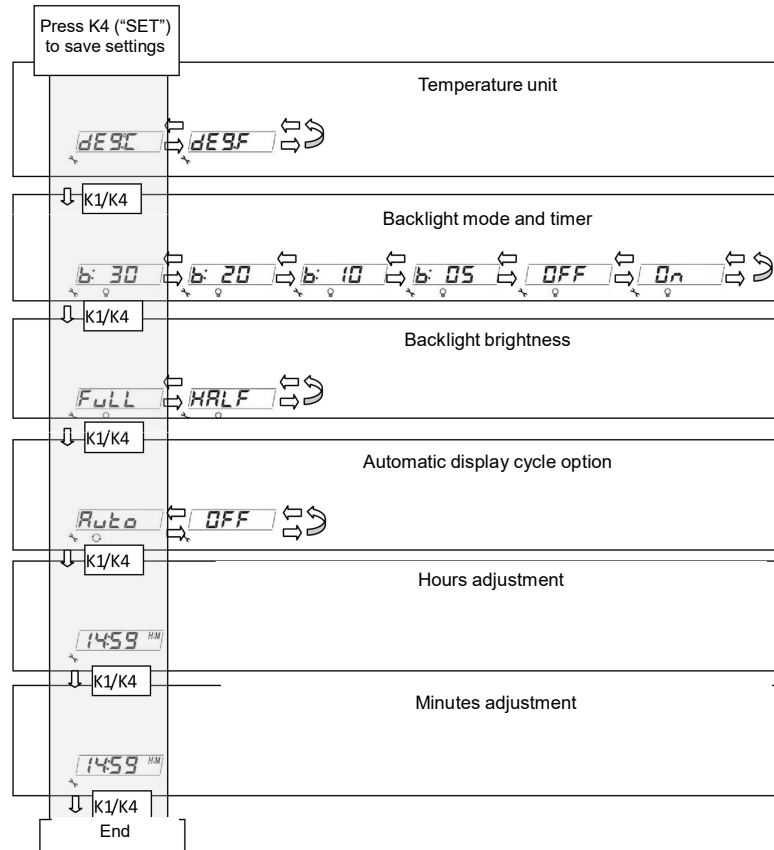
Press K4 ("SET") to save settings

Temperature unit

dEG°C dEG°F

K1/K4

Backlight mode and timer

b: 30 b: 20 b: 10 b: 05 OFF On

K1/K4

Backlight brightness

FuLL HALF

K1/K4

Automatic display cycle option

Auto OFF

K1/K4

Hours adjustment

14:59 H:M

K1/K4

Minutes adjustment

14:59 H:M

K1/K4

End